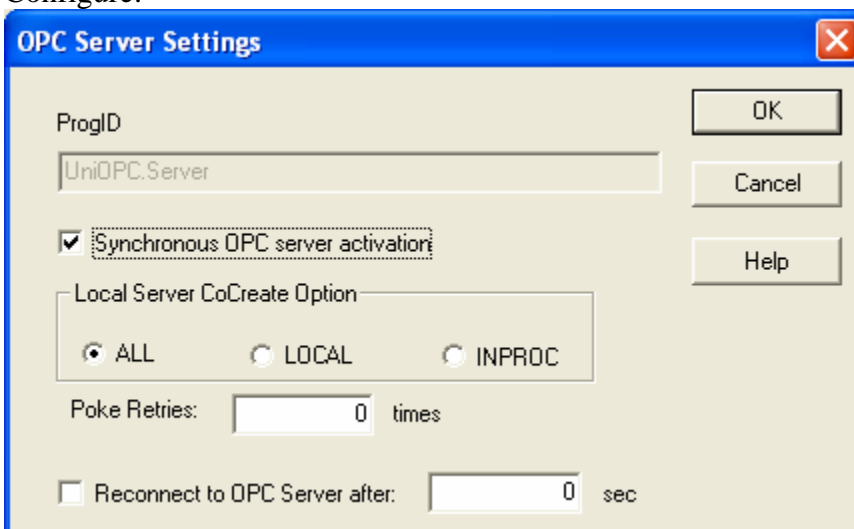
Configure:

OPC Server Settings

ProgID

UniOPC.Server

Synchronous OPC server activation

Local Server CoCreate Option

ALL LOCAL INPROC

Poke Retries: 0 times

Reconnect to OPC Server after: 0 sec

OK

Cancel

Help